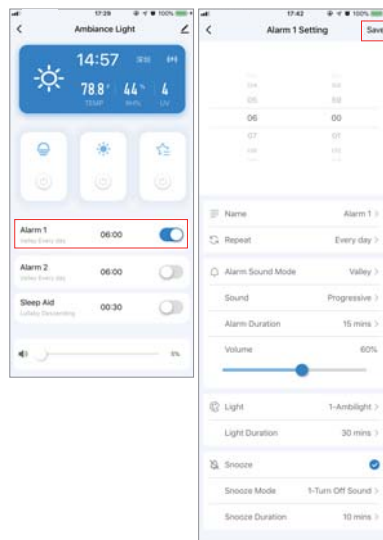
17:29

Ambiance Light

14:57

78.8° TEMP

44% RH%

4 UV

Alarm 1
Valley Every day
06:00

Alarm 2
Valley Every day
06:00

Sleep Aid
Lullaby Descending
00:30

5%

17:42

Alarm 1 Setting

Save

04 58
05 59
06 00
07 01
08 02

Name Alarm 1 >

Repeat Every day >

Alarm Sound Mode Valley >

Sound Progressive >

Alarm Duration 15 mins >

Volume 60%

Light 1-Ambilight >

Light Duration 30 mins >

Snooze

Snooze Mode 1-Turn Off Sound >

Snooze Duration 10 mins >